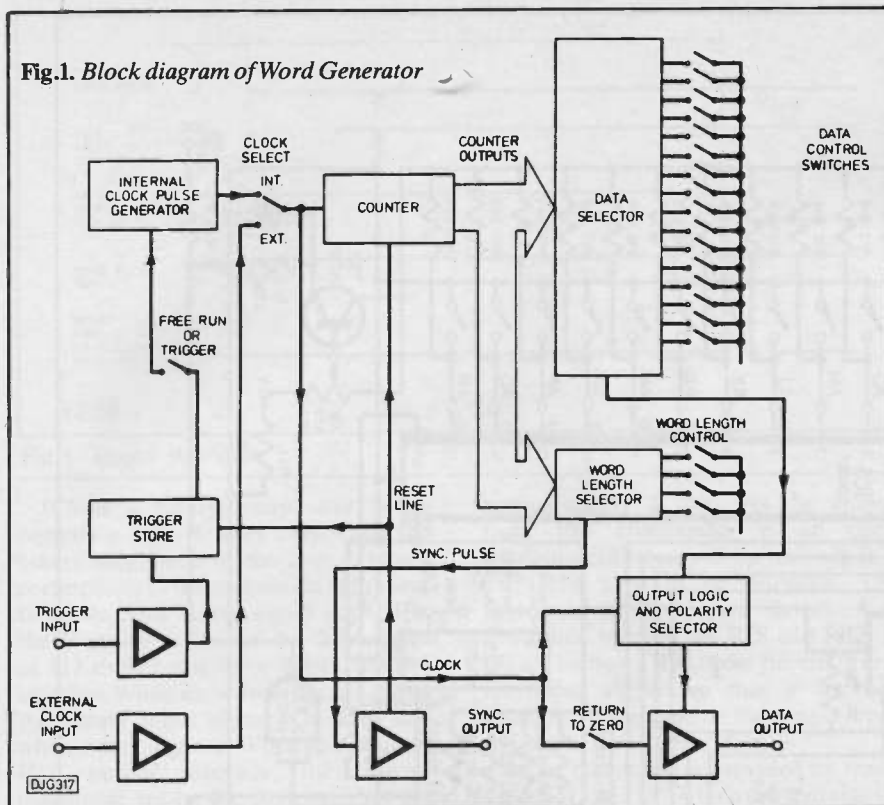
**Fig.1.** *Block diagram of Word Generator*

INTERNAL CLOCK PULSE GENERATOR

CLOCK SELECT

INT.

EXT.

COUNTER

COUNTER OUTPUTS

DATA SELECTOR

DATA CONTROL SWITCHES

FREE RUN OR TRIGGER

WORD LENGTH CONTROL

WORD LENGTH SELECTOR

RESET LINE

TRIGGER STORE

SYNC. PULSE

TRIGGER INPUT

OUTPUT LOGIC AND POLARITY SELECTOR

CLOCK

EXTERNAL CLOCK INPUT

SYNC. OUTPUT

RETURN TO ZERO

DATA OUTPUT

DJG317